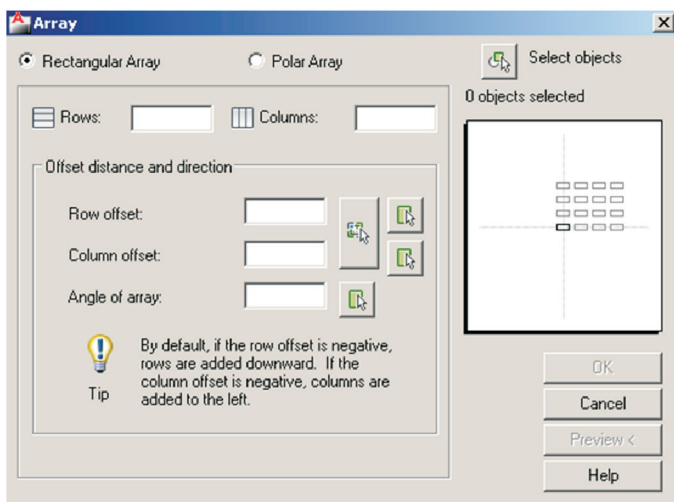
Array

Rectangular Array

Polar Array

Select objects

0 objects selected

Rows:

Columns:

Offset distance and direction

Row offset:

Column offset:

Angle of array:

By default, if the row offset is negative, rows are added downward. If the column offset is negative, columns are added to the left.

Tip

OK

Cancel

Preview <

Help